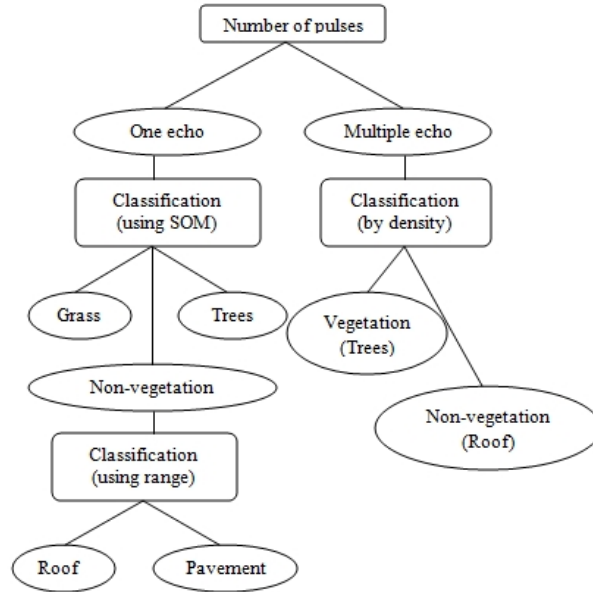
Number of pulses

One echo

Multiple echo

Classification (using SOM)

Classification (by density)

Grass

Trees

Vegetation (Trees)

Non-vegetation

Non-vegetation (Roof)

Classification (using range)

Roof

Pavement